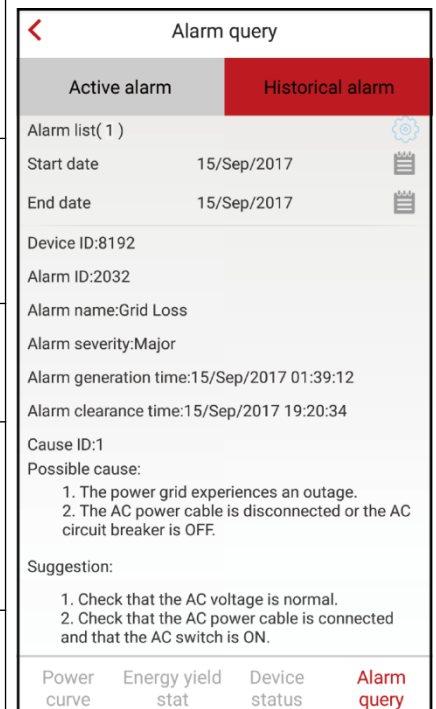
Alarm query

Active alarm

Historical alarm

Alarm list( 1 )

Start date 15/Sep/2017

End date 15/Sep/2017

Device ID:8192

Alarm ID:2032

Alarm name:Grid Loss

Alarm severity:Major

Alarm generation time:15/Sep/2017 01:39:12

Alarm clearance time:15/Sep/2017 19:20:34

Cause ID:1

Possible cause:

1. The power grid experiences an outage.
2. The AC power cable is disconnected or the AC circuit breaker is OFF.

Suggestion:

1. Check that the AC voltage is normal.
2. Check that the AC power cable is connected and that the AC switch is ON.

Power curve

Energy yield stat

Device status

Alarm query